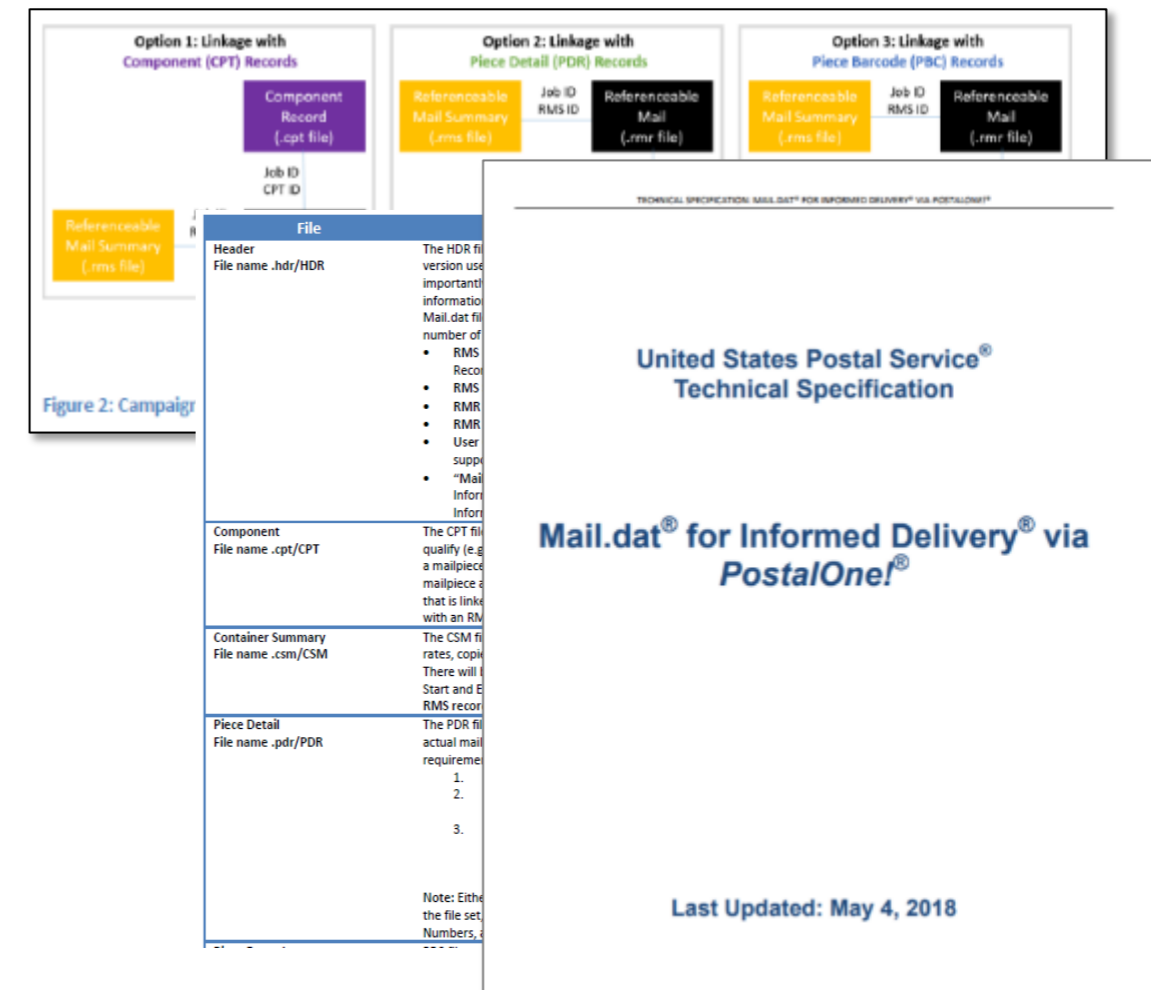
Option 1: Linkage with Component (CPT) Records

Component Record (.cpt file)

Job ID CPT ID

Referenceable Mail Summary (.rms file)

J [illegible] R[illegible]

Option 2: Linkage with Piece Detail (PDR) Records

Referenceable Mail Summary (.rms file)

Job ID RMS ID

Referenceable Mail (.rmr file)

Option 3: Linkage with Piece Barcode (PBC) Records

Referenceable Mail Summary (.rms file)

Job ID RMS ID

Referenceable Mail (.rmr file)

Figure 2: Campaign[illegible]

| File | |
|---|---|
| Header File name .hdr/HDR | The HDR fi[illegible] version use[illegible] important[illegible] informatio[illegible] Mail.dat fil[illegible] number of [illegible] • RMS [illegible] Recor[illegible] • RMS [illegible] • RMR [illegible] • RMR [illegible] • User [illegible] suppo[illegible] • "Mai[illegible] Inform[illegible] Inform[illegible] |
| Component File name .cpt/CPT | The CPT fil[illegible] qualify (e.g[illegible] a mailpiece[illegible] mailpiece a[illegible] that is linke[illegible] with an RM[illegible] |
| Container Summary File name .csm/CSM | The CSM fi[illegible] rates, copie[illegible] There will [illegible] Start and E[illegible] RMS recor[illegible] |
| Piece Detail File name .pdr/PDR | The PDR fil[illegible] actual mail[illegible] requiremen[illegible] 1. 2. 3. Note: Eithe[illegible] the file set,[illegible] Numbers, a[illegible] |

TECHNICAL SPECIFICATION: MAIL.DAT® FOR INFORMED DELIVERY® VIA POSTALONE!®

United States Postal Service®
Technical Specification

Mail.dat® for Informed Delivery® via PostalOne!®

Last Updated: May 4, 2018